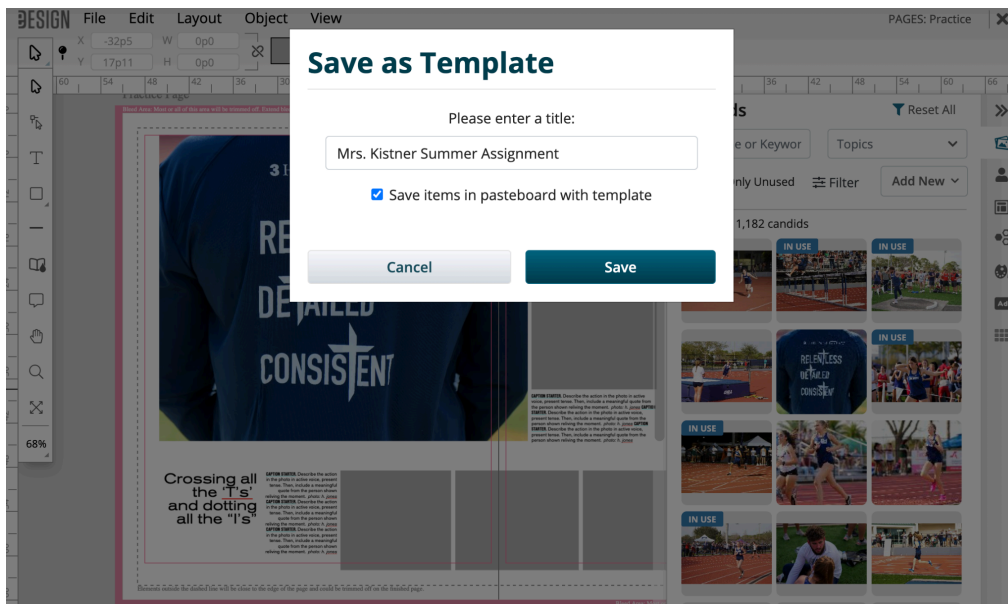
DESIGN File Edit Layout Object View PAGES: Practice

X -32p5 W 0p0
Y 17p11 H 0p0

Practice Page

Save as Template

Please enter a title:

Mrs. Kistner Summer Assignment

Save items in pasteboard with template

Cancel

Save

ds Reset All

e or Keywor Topics

nly Unused Filter Add New

1,182 candids

IN USE
IN USE
IN USE
IN USE
IN USE

68%

RELENTLESS
DETAILED
CONSISTENT

Crossing all the 'T's' and dotting all the "I's"

CAPTION STARTER. Describe the action in the photo in active voice, present tense. Then, include a meaningful quote from the person shown reliving the moment. photo /c jones CAPTION STARTER. Describe the action in the photo in active voice, present tense. Then, include a meaningful quote from the person shown reliving the moment. photo /c jones CAPTION STARTER. Describe the action in the photo in active voice, present tense. Then, include a meaningful quote from the person shown reliving the moment. photo /c jones

CAPTION STARTER. Describe the action in the photo in active voice, present tense. Then, include a meaningful quote from the person shown reliving the moment. photo /c jones CAPTION STARTER. Describe the action in the photo in active voice, present tense. Then, include a meaningful quote from the person shown reliving the moment. photo /c jones CAPTION STARTER. Describe the action in the photo in active voice, present tense. Then, include a meaningful quote from the person shown reliving the moment. photo /c jones

Elements outside the dashed line will be close to the edge of the page and could be trimmed off on the finished page.